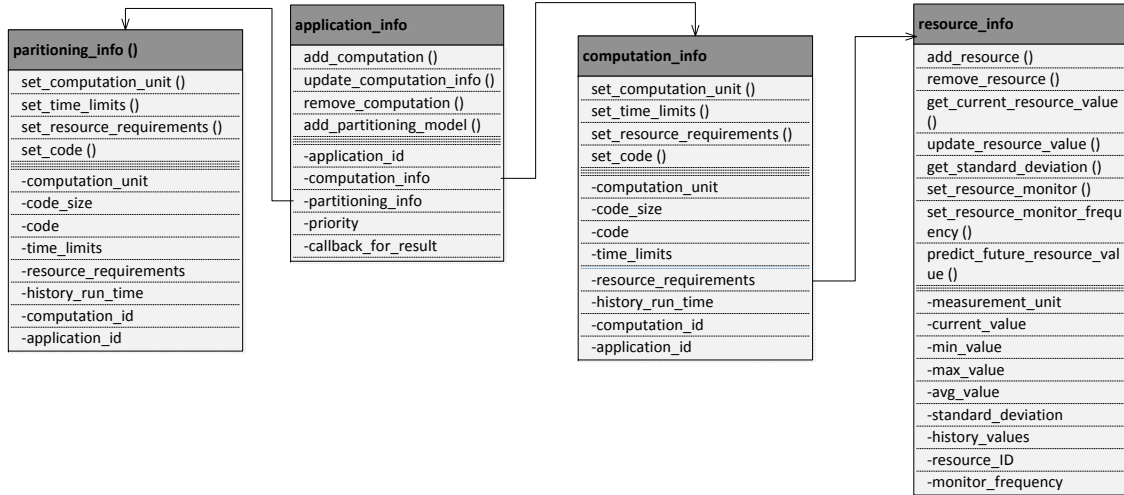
paritioning_info ()

set_computation_unit ()
set_time_limits ()
set_resource_requirements ()
set_code ()

-computation_unit
-code_size
-code
-time_limits
-resource_requirements
-history_run_time
-computation_id
-application_id

application_info

add_computation ()
update_computation_info ()
remove_computation ()
add_partitioning_model ()

-application_id
-computation_info
-partitioning_info
-priority
-callback_for_result

computation_info

set_computation_unit ()
set_time_limits ()
set_resource_requirements ()
set_code ()

-computation_unit
-code_size
-code
-time_limits
-resource_requirements
-history_run_time
-computation_id
-application_id

resource_info

add_resource ()
remove_resource ()
get_current_resource_value ()
update_resource_value ()
get_standard_deviation ()
set_resource_monitor ()
set_resource_monitor_frequency ()
predict_future_resource_value ()

-measurement_unit
-current_value
-min_value
-max_value
-avg_value
-standard_deviation
-history_values
-resource_ID
-monitor_frequency